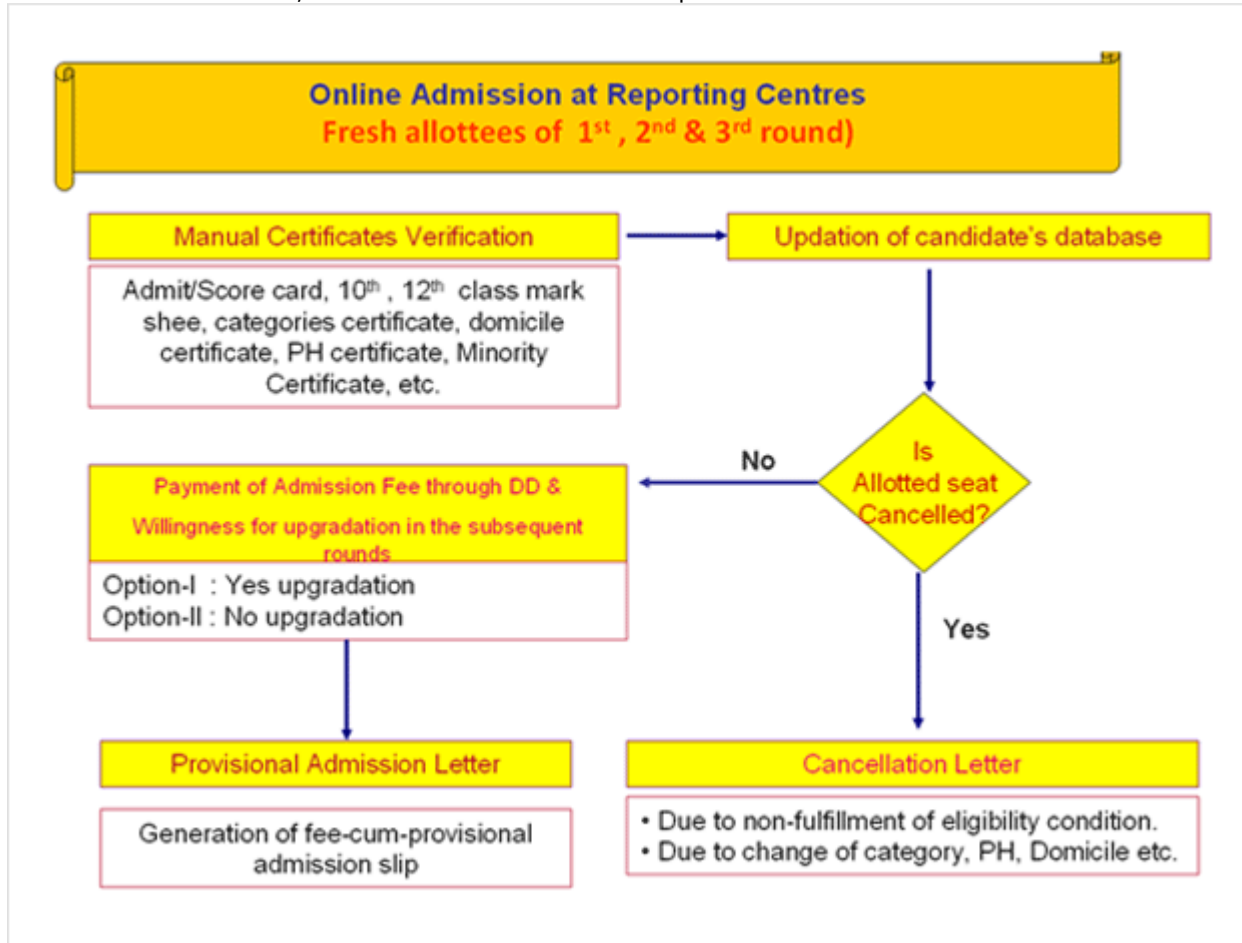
Online Admission at Reporting Centres
Fresh allottees of $1^{st}$ , $2^{nd}$ & $3^{rd}$ round)

Manual Certificates Verification

Admit/Score card, $10^{th}$ , $12^{th}$ class mark shee, categories certificate, domicile certificate, PH certificate, Minority Certificate, etc.

Updation of candidate's database

Is Allotted seat Cancelled?

No

Payment of Admission Fee through DD & Willingness for upgradation in the subsequent rounds

Option-I : Yes upgradation
Option-II : No upgradation

Yes

Provisional Admission Letter

Generation of fee-cum-provisional admission slip

Cancellation Letter

• Due to non-fulfillment of eligibility condition.
• Due to change of category, PH, Domicile etc.